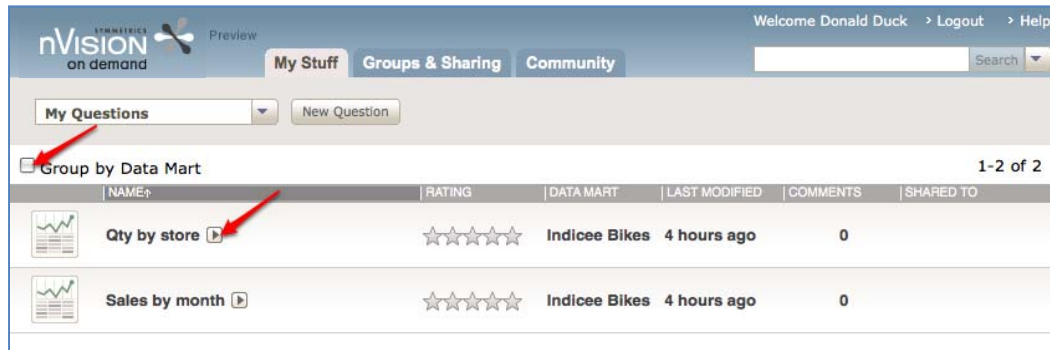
SYMMETRICS nVISION on demand Preview

My Stuff | Groups & Sharing | Community

Welcome Donald Duck › Logout › Help

Search

My Questions

New Question

Group by Data Mart

1-2 of 2

| NAME↑ | RATING | DATA MART | LAST MODIFIED | COMMENTS | SHARED TO |
|---|---|---|---|---|---|
| Qty by store | ☆☆☆☆☆ | Indicee Bikes | 4 hours ago | 0 | |
| Sales by month | ☆☆☆☆☆ | Indicee Bikes | 4 hours ago | 0 | |